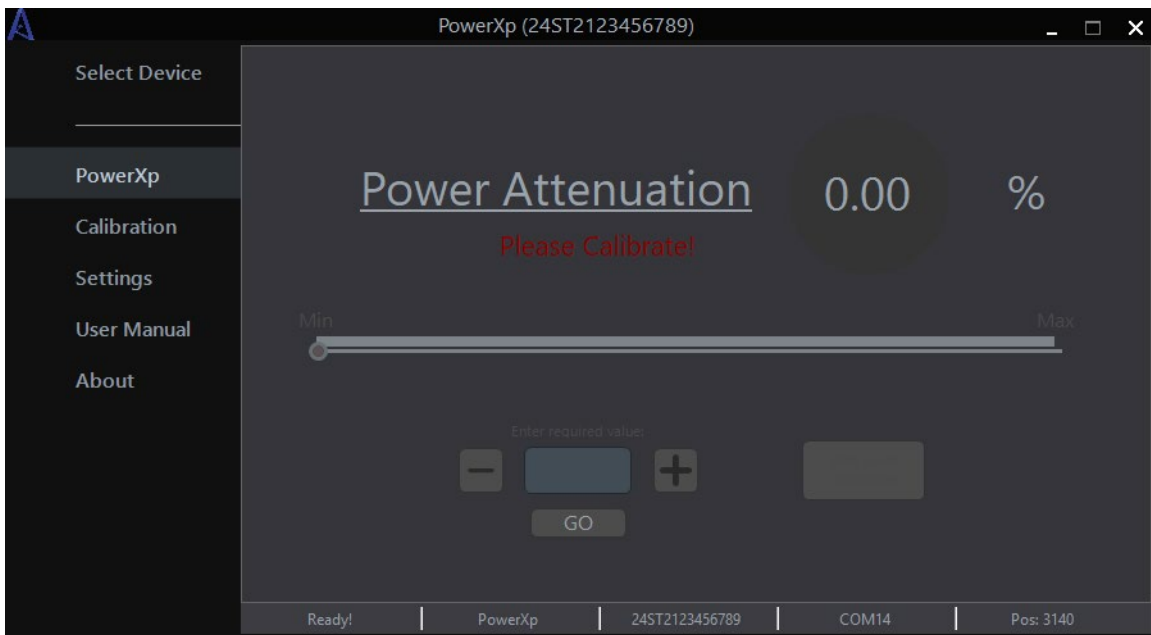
PowerXp (24ST2123456789)

Select Device

PowerXp
Calibration
Settings
User Manual
About

Power Attenuation 0.00 %

Please Calibrate!

Min Max

Enter required value:

GO

Ready! | PowerXp | 24ST2123456789 | COM14 | Pos: 3140